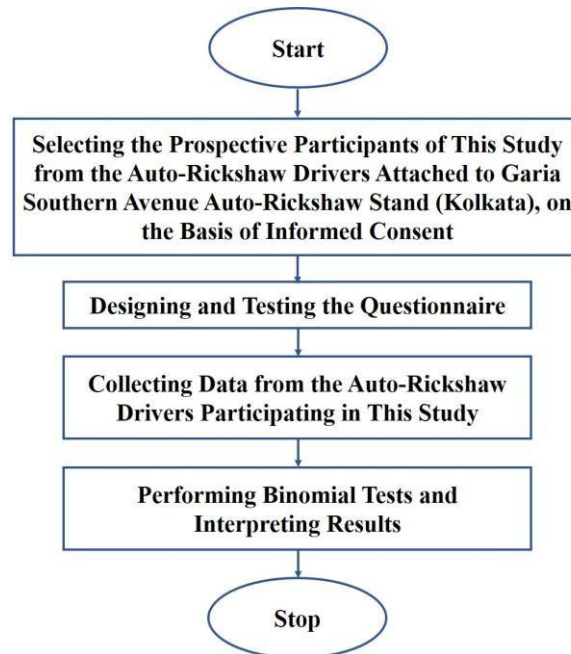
Start

Selecting the Prospective Participants of This Study from the Auto-Rickshaw Drivers Attached to Garia Southern Avenue Auto-Rickshaw Stand (Kolkata), on the Basis of Informed Consent

Designing and Testing the Questionnaire

Collecting Data from the Auto-Rickshaw Drivers Participating in This Study

Performing Binomial Tests and Interpreting Results

Stop